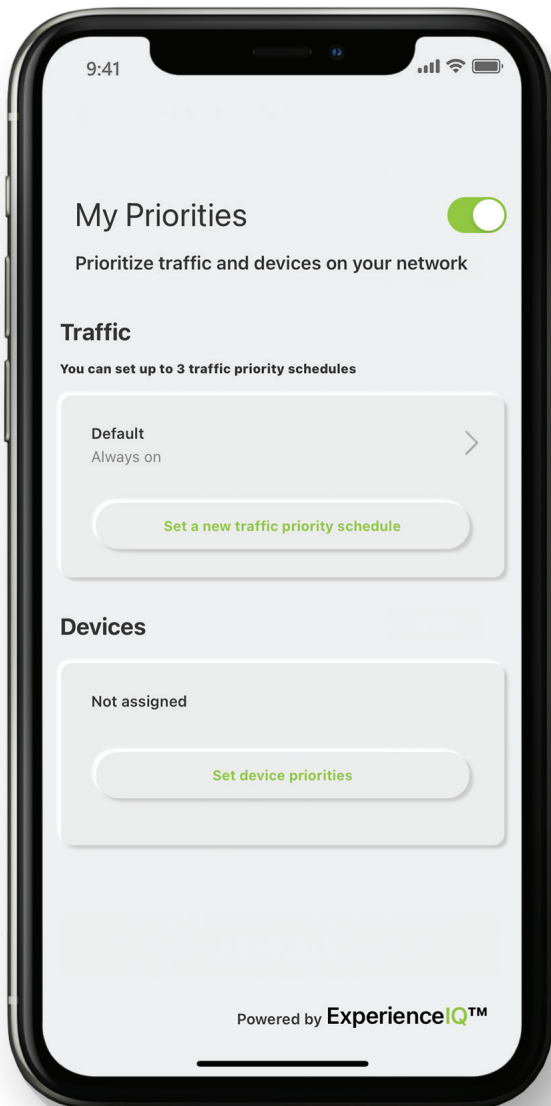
9:41

My Priorities

Prioritize traffic and devices on your network

Traffic

You can set up to 3 traffic priority schedules

Default
Always on

Set a new traffic priority schedule

Devices

Not assigned

Set device priorities

Powered by ExperienceIQ™